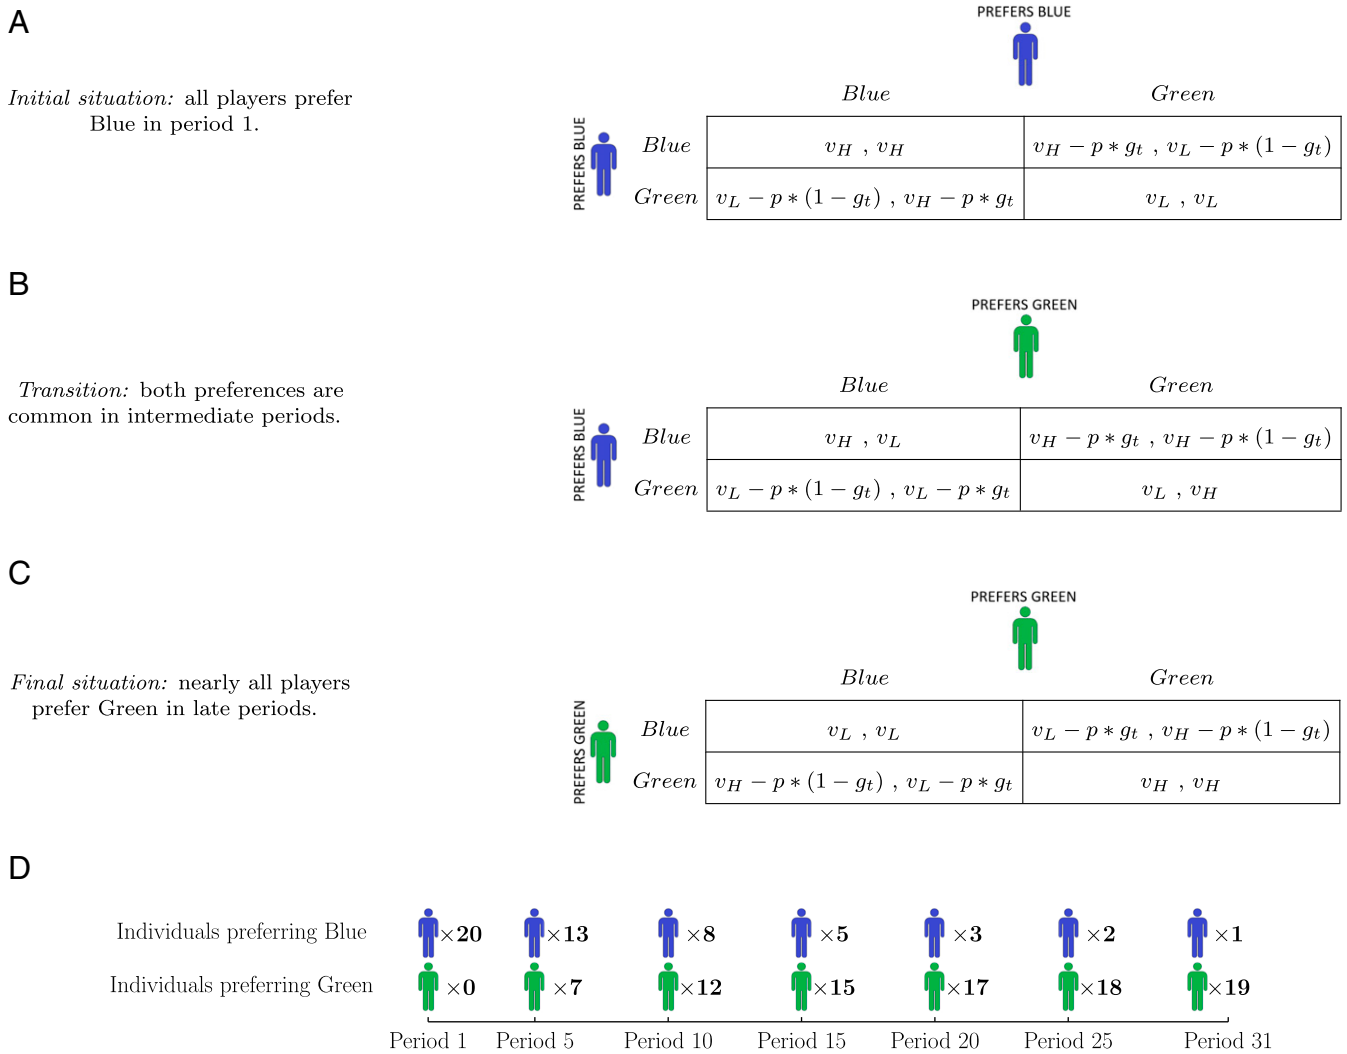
A

*Initial situation:* all players prefer Blue in period 1.

PREFERS BLUE

PREFERS BLUE

| | Blue | Green |
|---|---|---|
| Blue | $v_H$ , $v_H$ | $v_H - p * g_t$ , $v_L - p * (1 - g_t)$ |
| Green | $v_L - p * (1 - g_t)$ , $v_H - p * g_t$ | $v_L$ , $v_L$ |

B

*Transition:* both preferences are common in intermediate periods.

PREFERS GREEN

PREFERS BLUE

| | Blue | Green |
|---|---|---|
| Blue | $v_H$ , $v_L$ | $v_H - p * g_t$ , $v_H - p * (1 - g_t)$ |
| Green | $v_L - p * (1 - g_t)$ , $v_L - p * g_t$ | $v_L$ , $v_H$ |

C

*Final situation:* nearly all players prefer Green in late periods.

PREFERS GREEN

PREFERS GREEN

| | Blue | Green |
|---|---|---|
| Blue | $v_L$ , $v_L$ | $v_L - p * g_t$ , $v_H - p * (1 - g_t)$ |
| Green | $v_H - p * (1 - g_t)$ , $v_L - p * g_t$ | $v_H$ , $v_H$ |

D

Individuals preferring Blue ×20 ×13 ×8 ×5 ×3 ×2 ×1

Individuals preferring Green ×0 ×7 ×12 ×15 ×17 ×18 ×19

Period 1 Period 5 Period 10 Period 15 Period 20 Period 25 Period 31